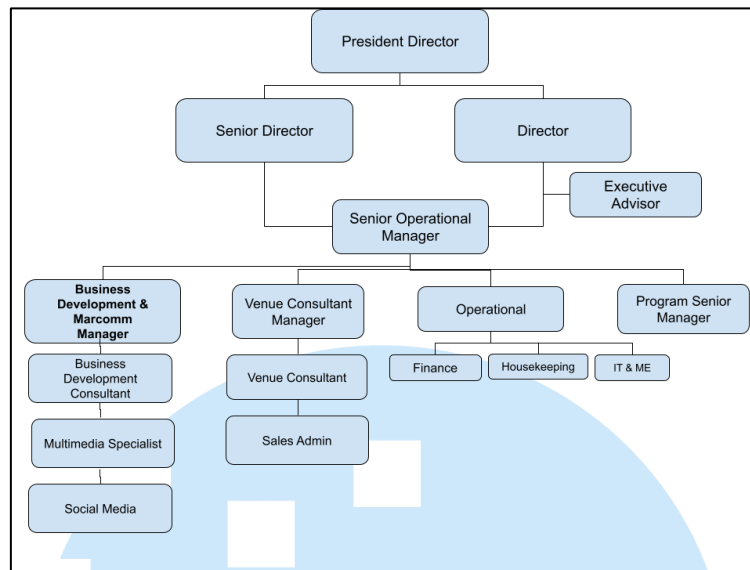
President Director

Senior Director

Director

Executive Advisor

Senior Operational Manager

Business Development & Marcomm Manager

Venue Consultant Manager

Operational

Program Senior Manager

Business Development Consultant

Venue Consultant

Finance

Housekeeping

IT & ME

Multimedia Specialist

Sales Admin

Social Media